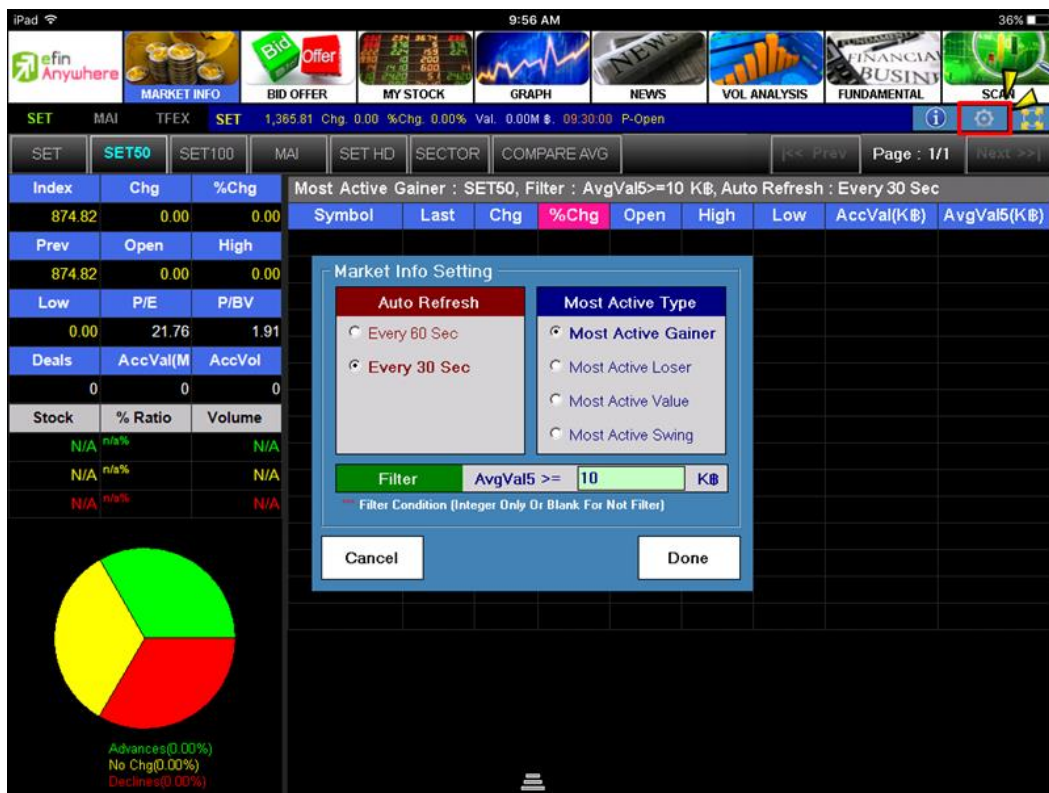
iPad
9:56 AM
36%

efin Anywhere
MARKET INFO
Bid Offer
BID OFFER
MY STOCK
GRAPH
NEWS
VOL ANALYSIS
FINANCIAL BUSINE
FUNDAMENTAL
SCAN

SET MAI TFEX SET 1,365.81 Chg. 0.00 %Chg. 0.00% Val. 0.00M ฿. 09:30:00 P-Open

SET SET50 SET100 MAI SET HD SECTOR COMPARE AVG |<< Prev Page : 1/1 Next >>|

| Index | Chg | %Chg |
|---|---|---|
| 874.82 | 0.00 | 0.00 |
| Prev | Open | High |
| 874.82 | 0.00 | 0.00 |
| Low | P/E | P/BV |
| 0.00 | 21.76 | 1.91 |
| Deals | AccVal(M | AccVol |
| 0 | 0 | 0 |
| Stock | % Ratio | Volume |
| N/A | n/a% | N/A |
| N/A | n/a% | N/A |
| N/A | n/a% | N/A |

Advances(0.00%)
No Chg(0.00%)
Declines(0.00%)

Most Active Gainer : SET50, Filter : AvgVal5>=10 K฿, Auto Refresh : Every 30 Sec

| Symbol | Last | Chg | %Chg | Open | High | Low | AccVal(K฿) | AvgVal5(K฿) |
|---|---|---|---|---|---|---|---|---|

Market Info Setting
Auto Refresh
Every 60 Sec
Every 30 Sec
Most Active Type
Most Active Gainer
Most Active Loser
Most Active Value
Most Active Swing
Filter AvgVal5 >= 10 K฿
** Filter Condition (Integer Only Or Blank For Not Filter)
Cancel
Done